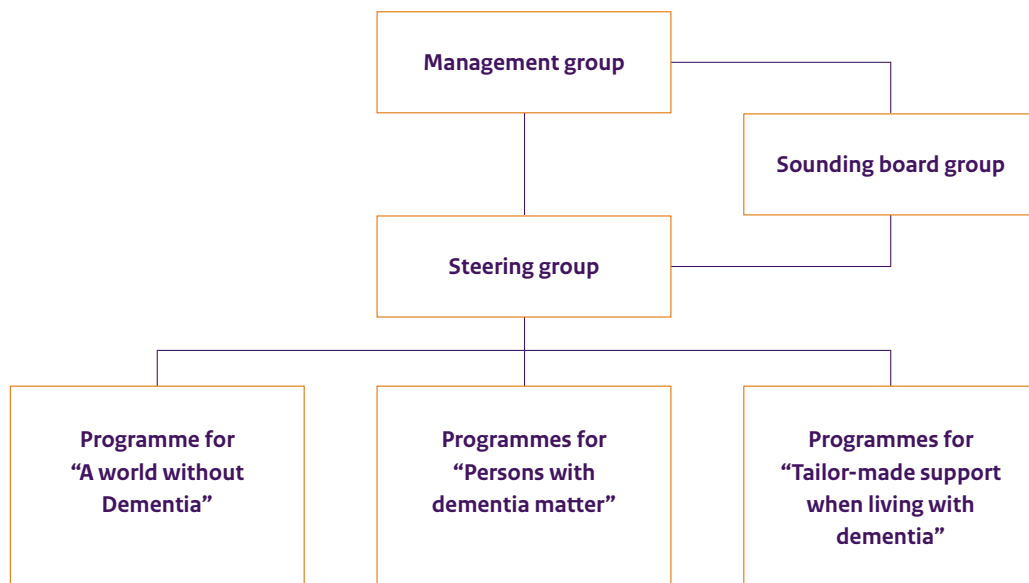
Management group

Sounding board group

Steering group

Programme for “A world without Dementia”

Programmes for “Persons with dementia matter”

Programmes for “Tailor-made support when living with dementia”